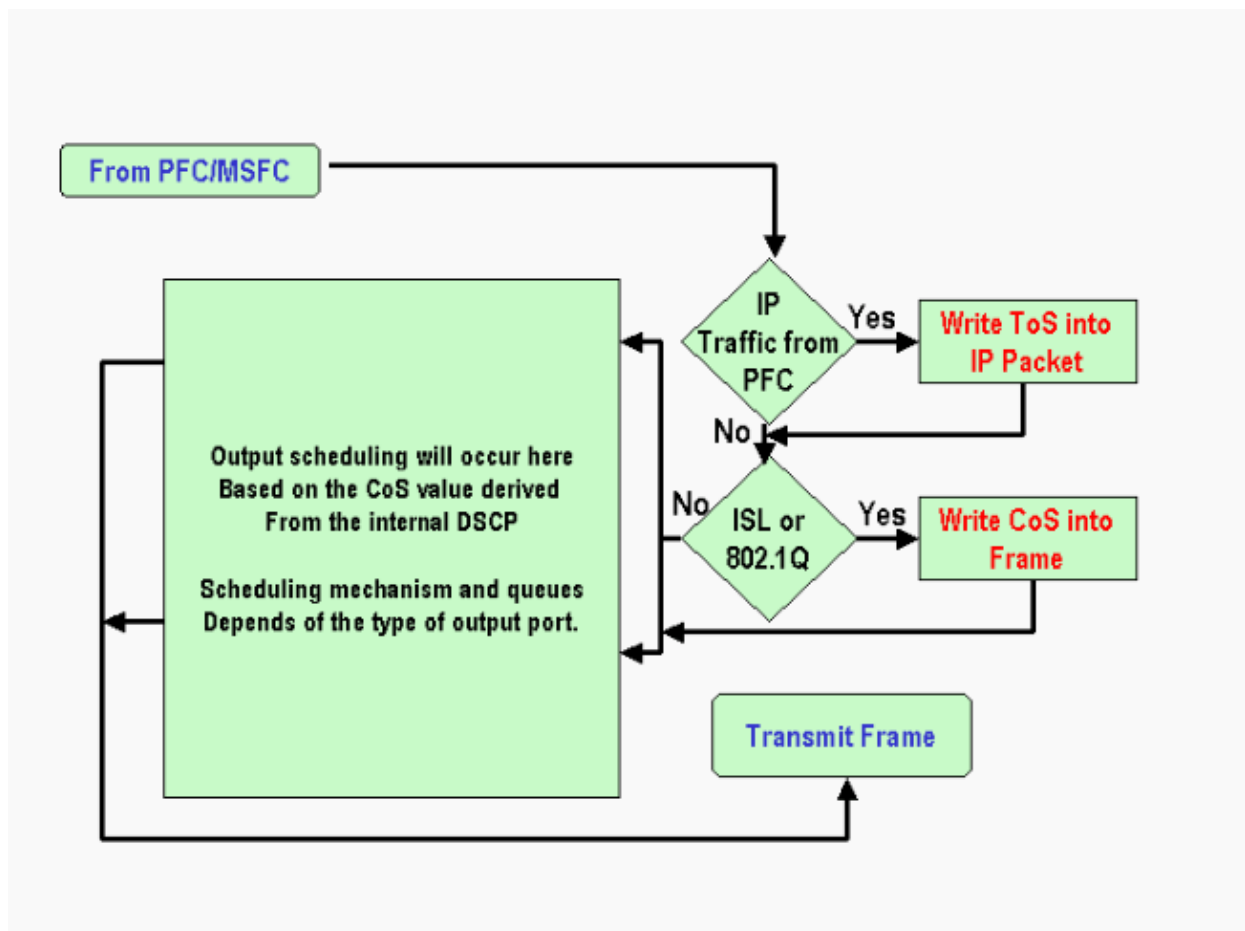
From PFC/MSFC

IP Traffic from PFC

Yes

Write ToS into IP Packet

No

Output scheduling will occur here
Based on the CoS value derived
From the internal DSCP

Scheduling mechanism and queues
Depends of the type of output port.

No

ISL or 802.1Q

Yes

Write CoS into Frame

Transmit Frame